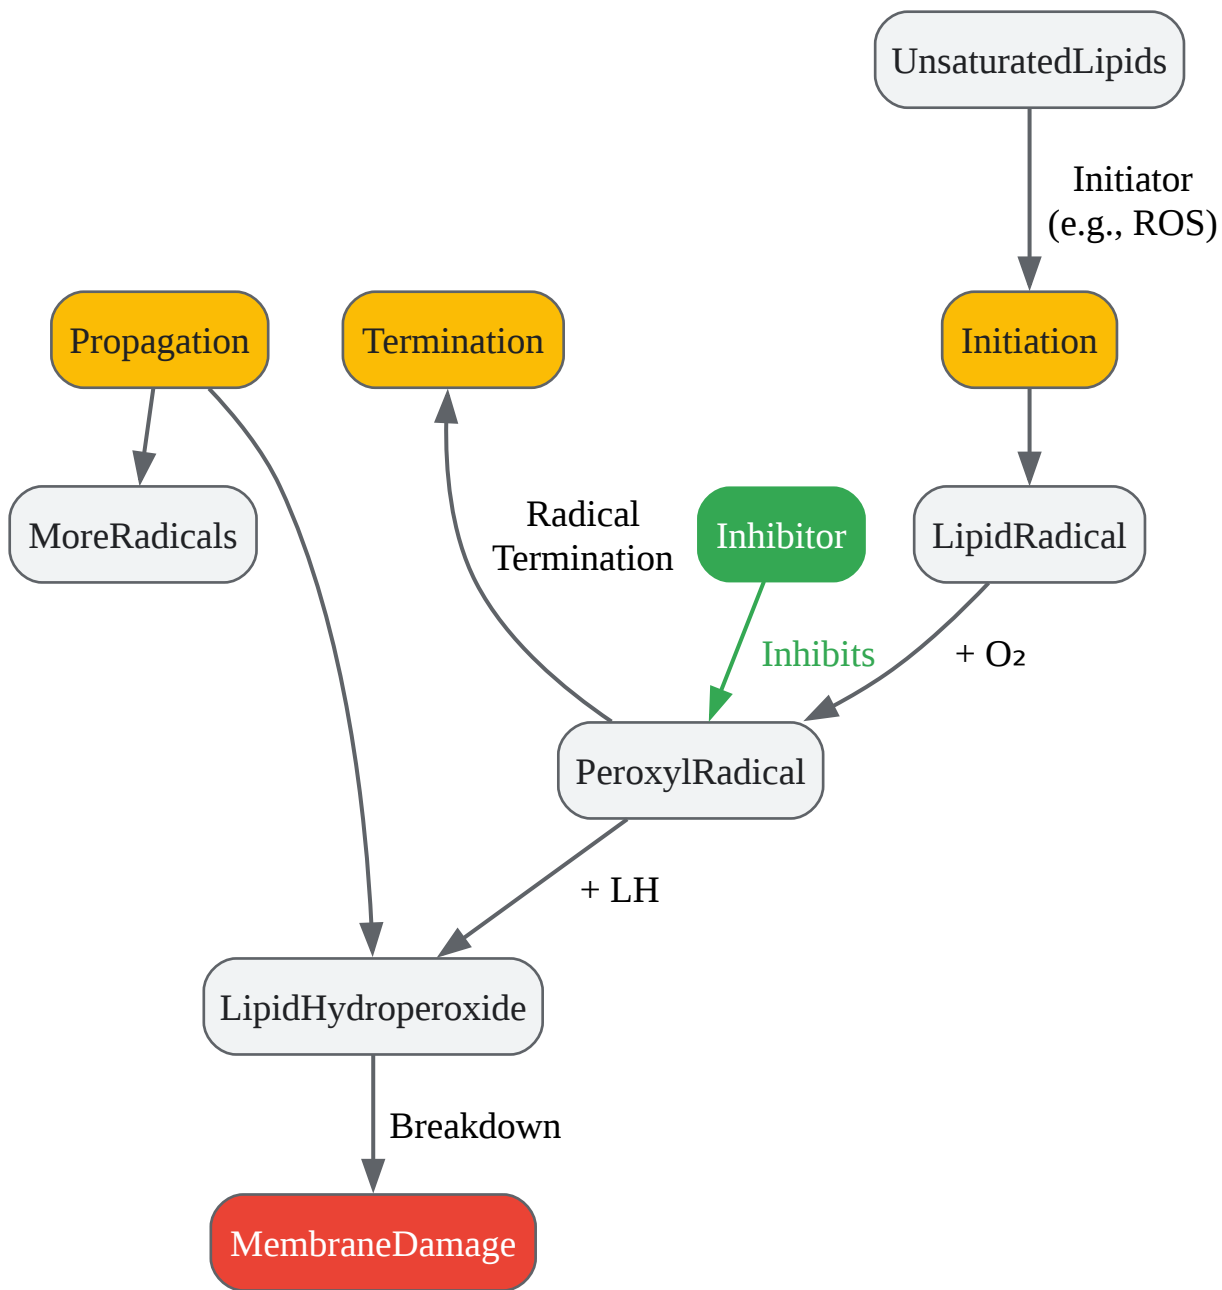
UnsaturatedLipids

Initiator (e.g., ROS)

Propagation

Termination

Initiation

MoreRadicals

Radical Termination

Inhibitor

LipidRadical

Inhibits

+ O₂

PeroxylRadical

+ LH

LipidHydroperoxide

Breakdown

MembraneDamage